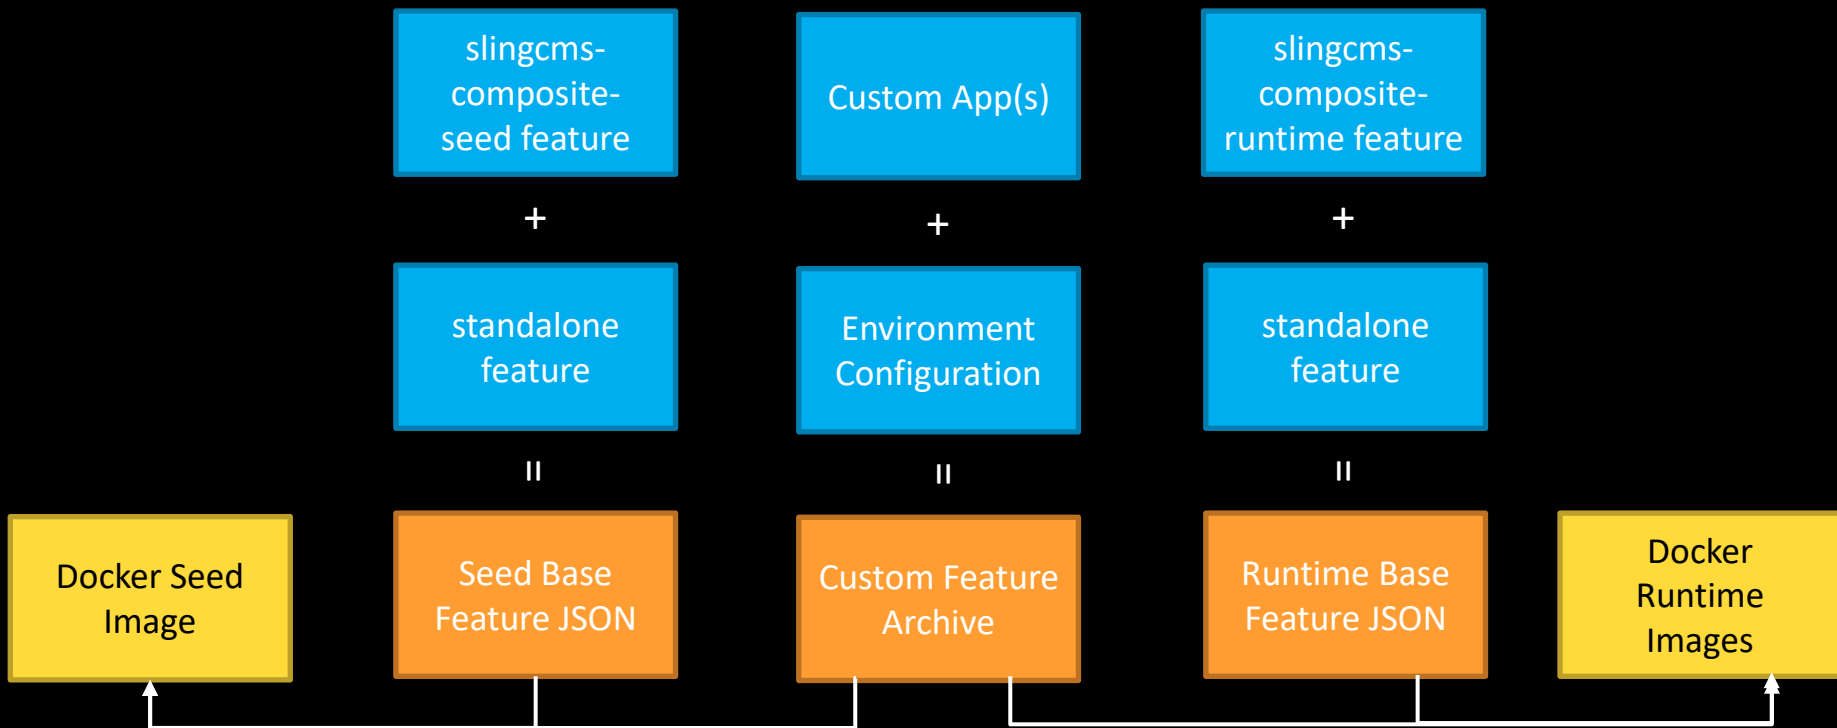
slingcms-composite-seed feature

Custom App(s)

slingcms-composite-runtime feature

+

+

+

standalone feature

Environment Configuration

standalone feature

=

=

=

Docker Seed Image

Seed Base Feature JSON

Custom Feature Archive

Runtime Base Feature JSON

Docker Runtime Images